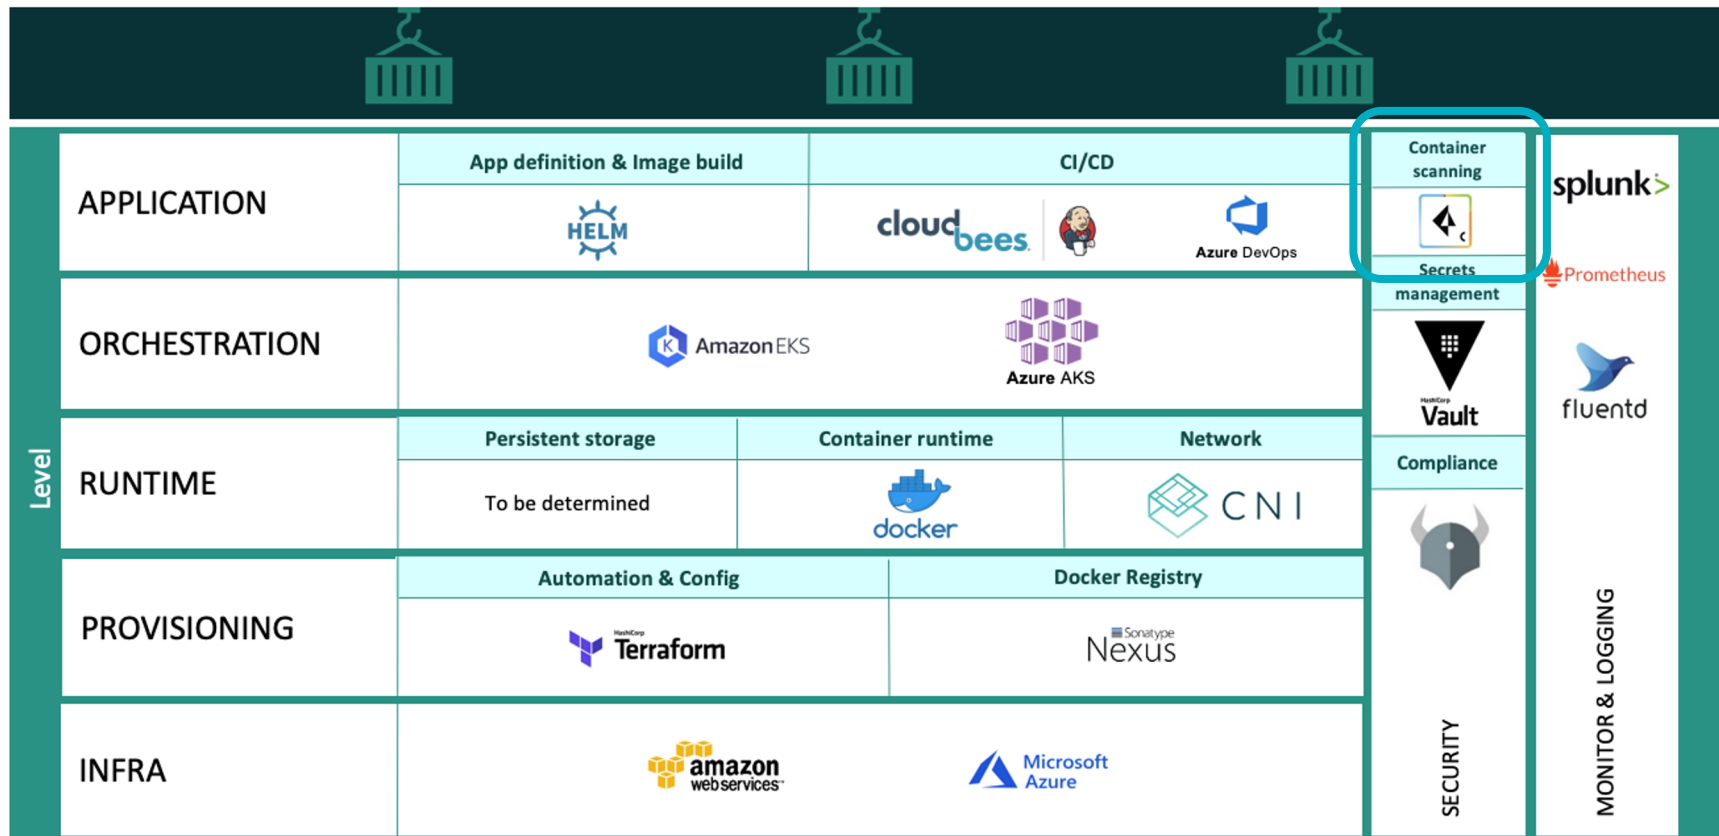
Level

APPLICATION

App definition & Image build

HELM

CI/CD

cloudbees

Azure DevOps

ORCHESTRATION

Amazon EKS

Azure AKS

RUNTIME

Persistent storage

To be determined

Container runtime

docker

Network

CNI

PROVISIONING

Automation & Config

HashiCorp Terraform

Docker Registry

Sonatype Nexus

INFRA

amazon webservices

Microsoft Azure

Container scanning

Secrets management

HashiCorp Vault

Compliance

SECURITY

splunk>

Prometheus

fluentd

MONITOR & LOGGING